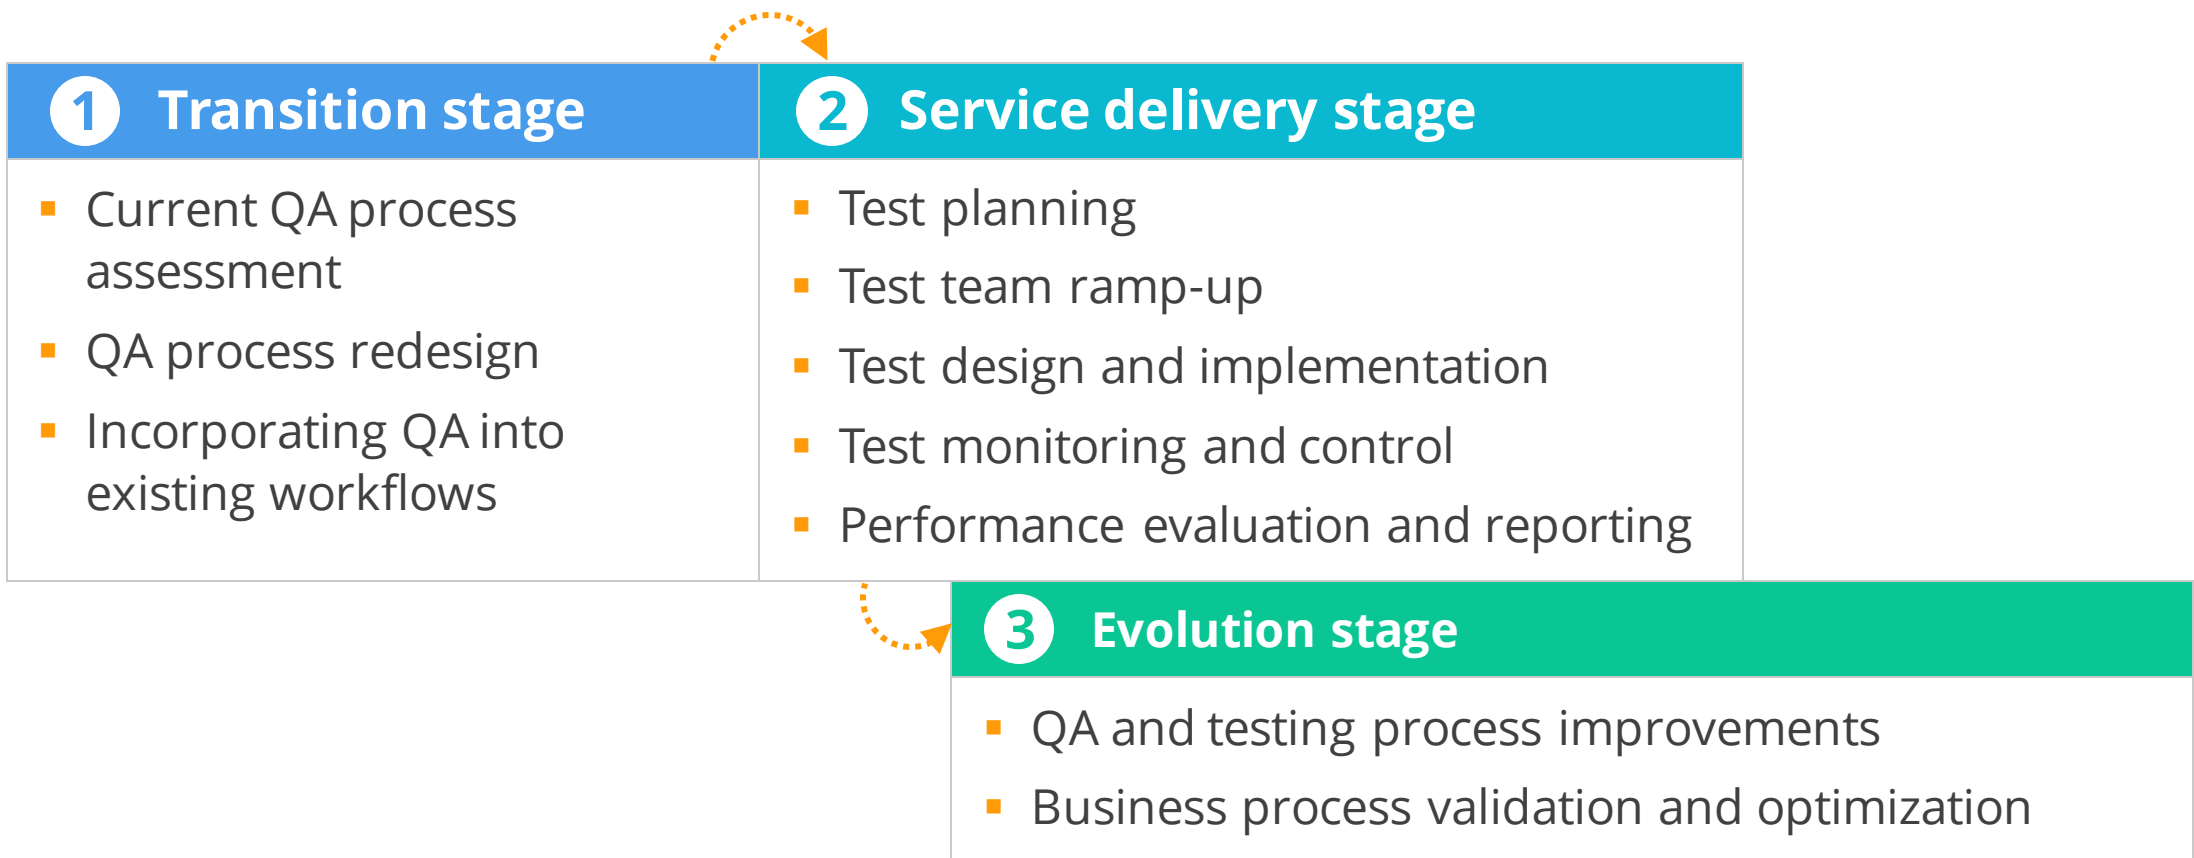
1 Transition stage

- Current QA process assessment
- QA process redesign
- Incorporating QA into existing workflows

2 Service delivery stage

- Test planning
- Test team ramp-up
- Test design and implementation
- Test monitoring and control
- Performance evaluation and reporting

3 Evolution stage

- QA and testing process improvements
- Business process validation and optimization